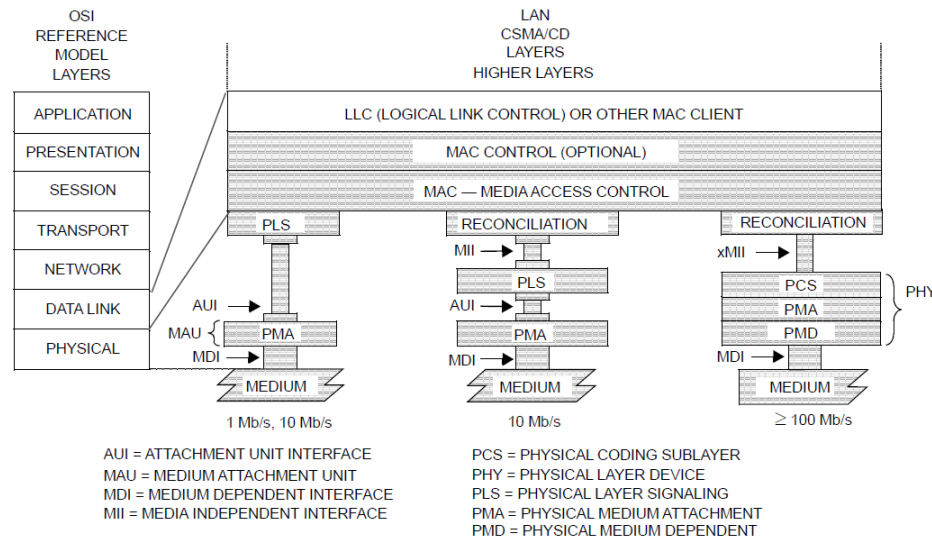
OSI
REFERENCE
MODEL
LAYERS

APPLICATION
PRESENTATION
SESSION
TRANSPORT
NETWORK
DATA LINK
PHYSICAL

LAN
CSMA/CD
LAYERS
HIGHER LAYERS

LLC (LOGICAL LINK CONTROL) OR OTHER MAC CLIENT
MAC CONTROL (OPTIONAL)
MAC — MEDIA ACCESS CONTROL

PLS
AUI
MAU
PMA
MDI
MEDIUM
1 Mb/s, 10 Mb/s

RECONCILIATION
MII
PLS
AUI
PMA
MDI
MEDIUM
10 Mb/s

RECONCILIATION
xMII
PCS
PMA
PMD
PHY
MDI
MEDIUM
$\geq$ 100 Mb/s

AUI = ATTACHMENT UNIT INTERFACE
MAU = MEDIUM ATTACHMENT UNIT
MDI = MEDIUM DEPENDENT INTERFACE
MII = MEDIA INDEPENDENT INTERFACE

PCS = PHYSICAL CODING SUBLAYER
PHY = PHYSICAL LAYER DEVICE
PLS = PHYSICAL LAYER SIGNALING
PMA = PHYSICAL MEDIUM ATTACHMENT
PMD = PHYSICAL MEDIUM DEPENDENT